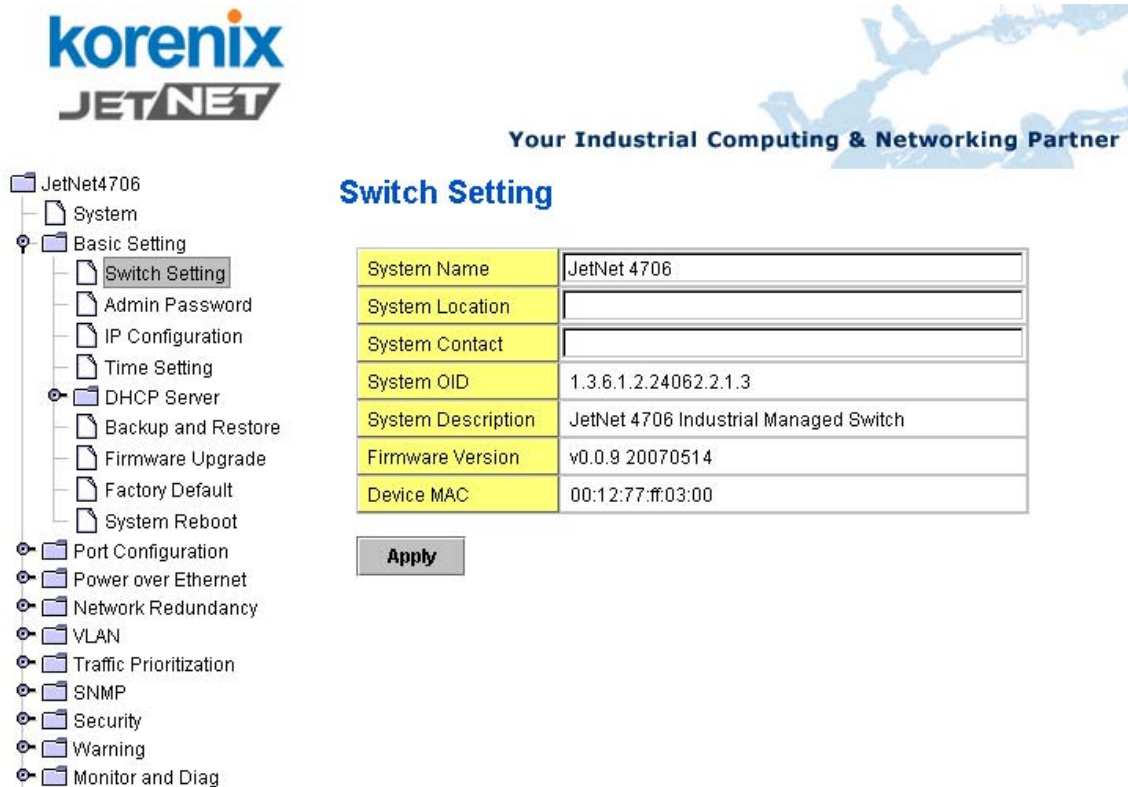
korenix
JETNET

Your Industrial Computing & Networking Partner

JetNet4706
System
Basic Setting
Switch Setting
Admin Password
IP Configuration
Time Setting
DHCP Server
Backup and Restore
Firmware Upgrade
Factory Default
System Reboot
Port Configuration
Power over Ethernet
Network Redundancy
VLAN
Traffic Prioritization
SNMP
Security
Warning
Monitor and Diag

Switch Setting

| System Name | JetNet 4706 |
|---|---|
| System Location | |
| System Contact | |
| System OID | 1.3.6.1.2.24062.2.1.3 |
| System Description | JetNet 4706 Industrial Managed Switch |
| Firmware Version | v0.0.9 20070514 |
| Device MAC | 00:12:77:ff:03:00 |

Apply